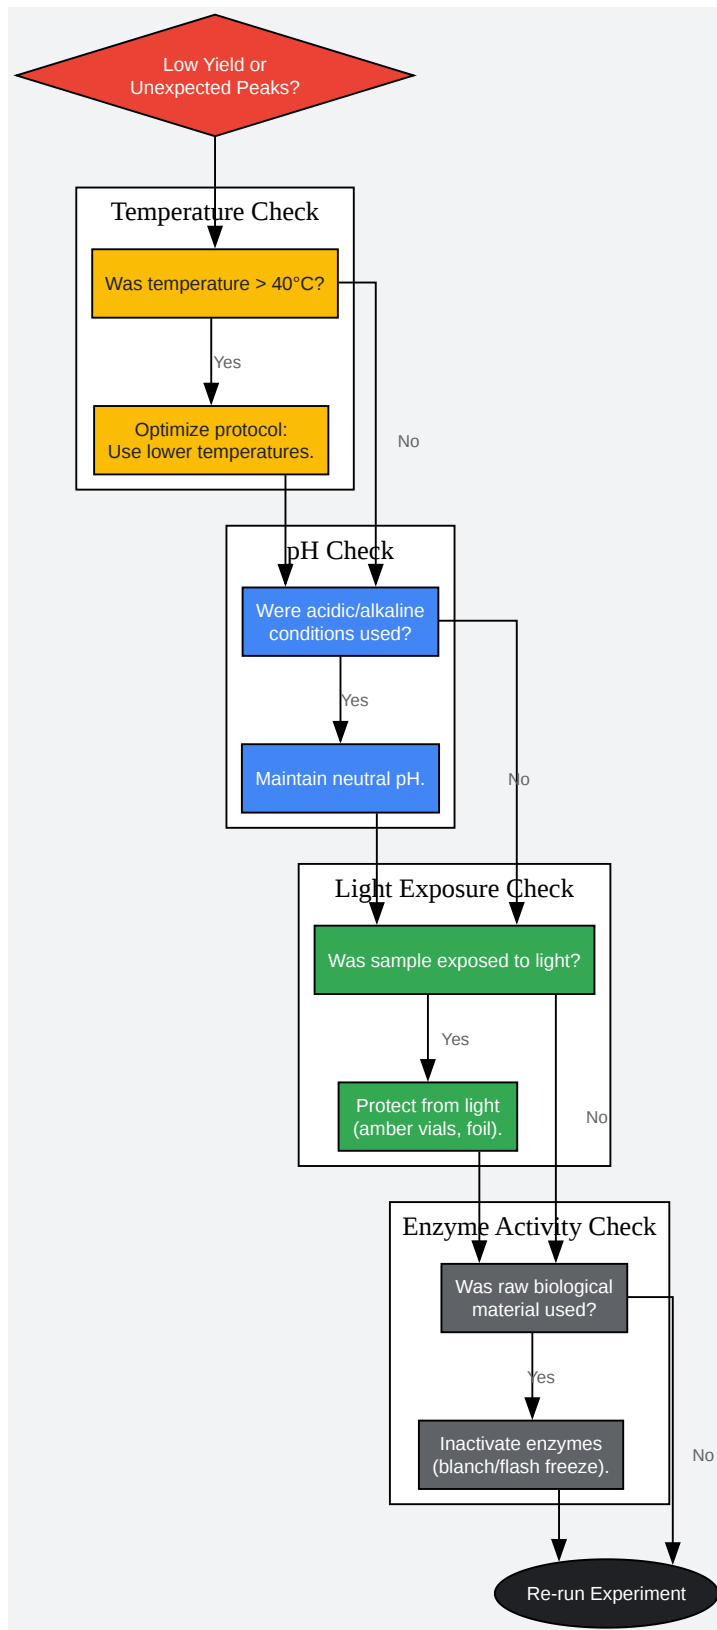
Low Yield or
Unexpected Peaks?

Temperature Check

Was temperature > 40°C?

Yes

Optimize protocol:
Use lower temperatures.

No

pH Check

Were acidic/alkaline conditions used?

Yes

Maintain neutral pH.

No

Light Exposure Check

Was sample exposed to light?

Yes

Protect from light (amber vials, foil).

No

Enzyme Activity Check

Was raw biological material used?

Yes

Inactivate enzymes (blanch/flash freeze).

No

Re-run Experiment